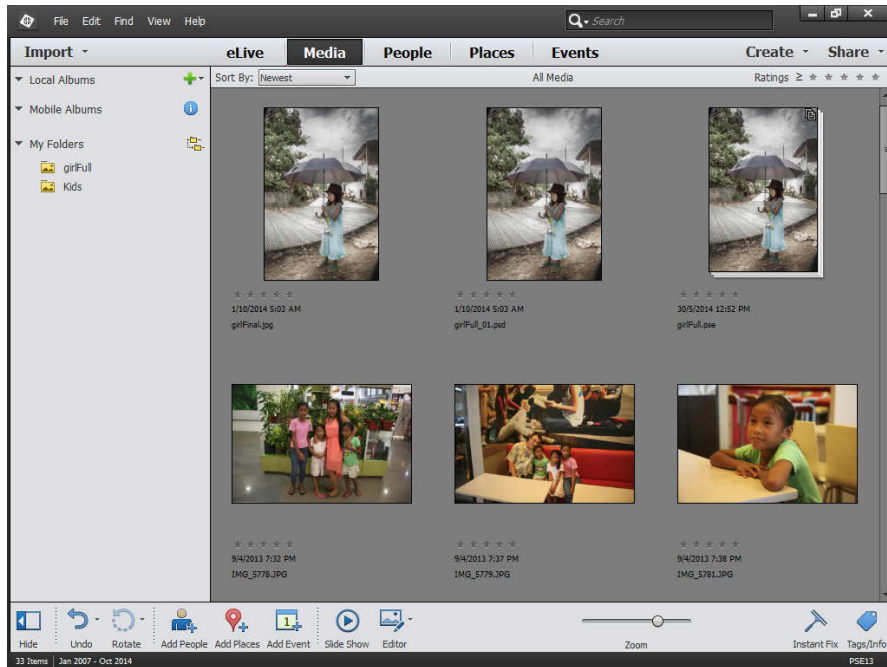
File Edit Find View Help

Search

Import

eLive Media People Places Events

Create Share

Local Albums

Mobile Albums

My Folders

girlFull

Kids

Sort By: Newest

All Media

Ratings ≥

1/10/2014 5:03 AM

girlFinal.jpg

1/10/2014 5:03 AM

girlFull_01.psd

30/5/2014 12:52 PM

girlFull.pse

9/4/2013 7:32 PM

IMG_5778.JPG

9/4/2013 7:37 PM

IMG_5779.JPG

9/4/2013 7:38 PM

IMG_5781.JPG

Hide Undo Rotate Add People Add Places Add Event Slide Show Editor

Zoom

Instant Fix Tags/Info

33 Items | Jan 2007 - Oct 2014

PSE13